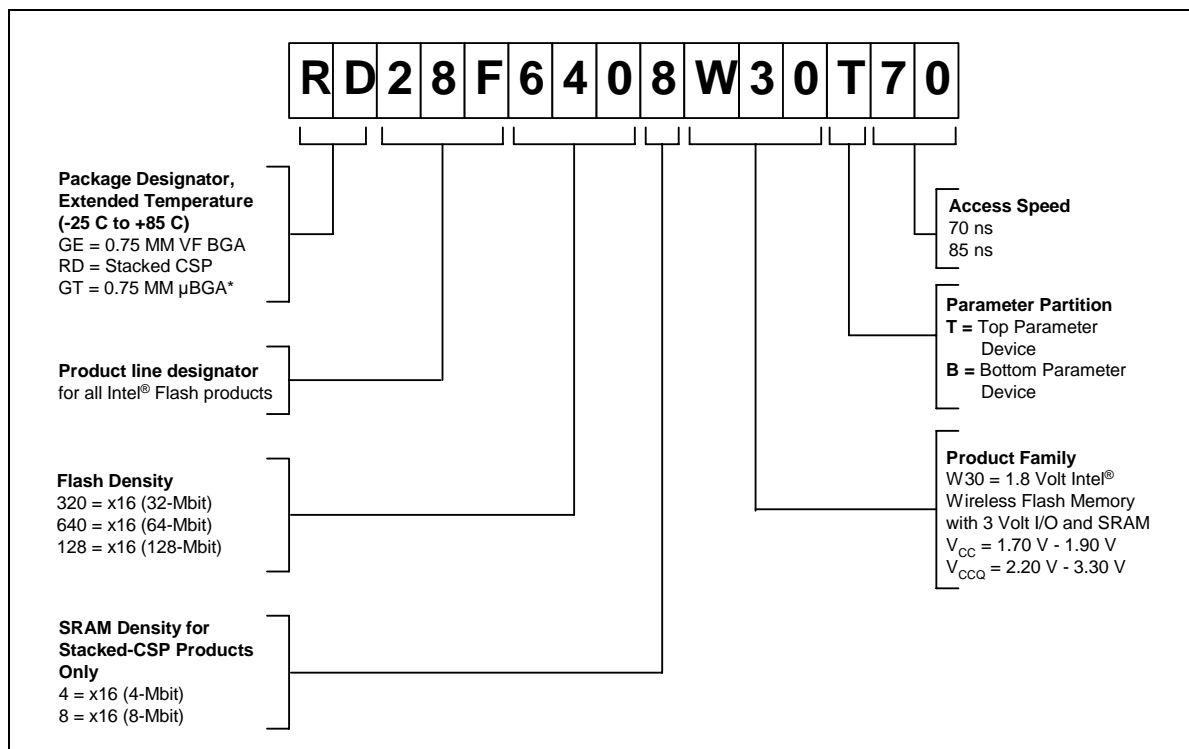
R D 2 8 F 6 4 0 8 W 3 0 T 7 0

**Package Designator, Extended Temperature (-25 C to +85 C)**
GE = 0.75 MM VF BGA
RD = Stacked CSP
GT = 0.75 MM µBGA*

**Product line designator**
for all Intel® Flash products

**Flash Density**
320 = x16 (32-Mbit)
640 = x16 (64-Mbit)
128 = x16 (128-Mbit)

**SRAM Density for Stacked-CSP Products Only**
4 = x16 (4-Mbit)
8 = x16 (8-Mbit)

**Access Speed**
70 ns
85 ns

**Parameter Partition**
**T =** Top Parameter Device
**B =** Bottom Parameter Device

**Product Family**
W30 = 1.8 Volt Intel® Wireless Flash Memory with 3 Volt I/O and SRAM
$V_{CC}$ = 1.70 V - 1.90 V
$V_{CCQ}$ = 2.20 V - 3.30 V